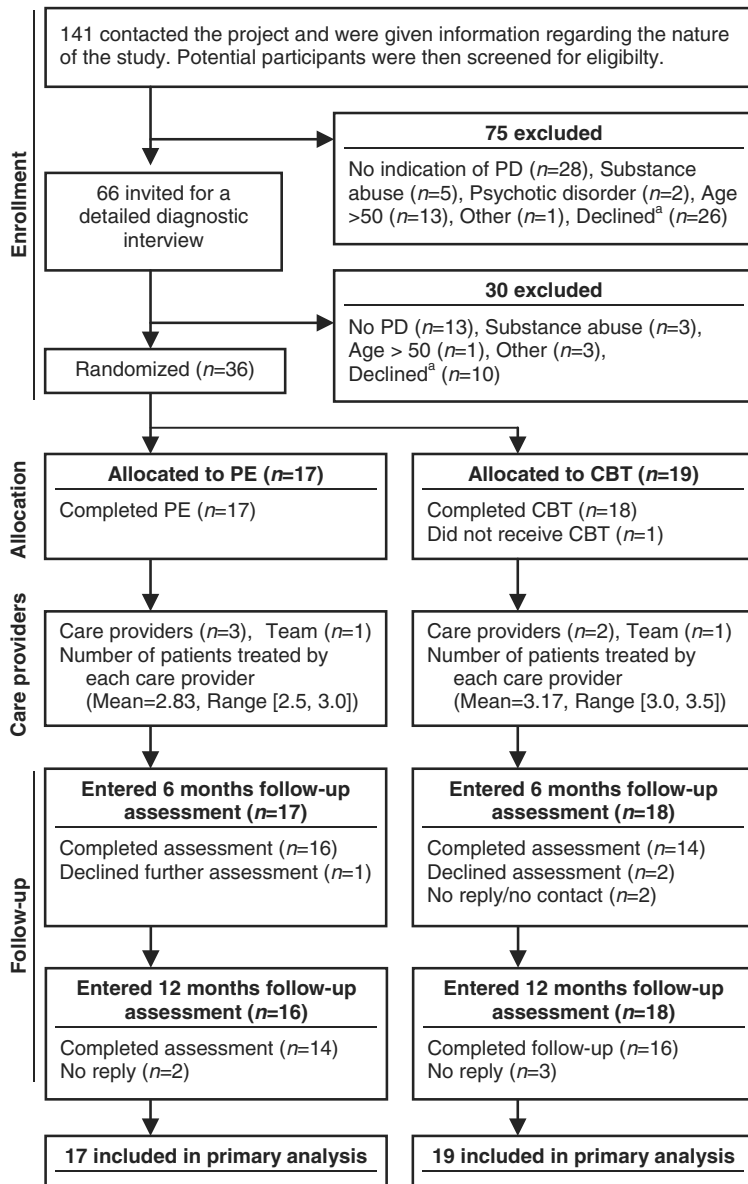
141 contacted the project and were given information regarding the nature of the study. Potential participants were then screened for eligibilty.

Enrollment

66 invited for a detailed diagnostic interview

75 excluded

No indication of PD ($n$=28), Substance abuse ($n$=5), Psychotic disorder ($n$=2), Age >50 ($n$=13), Other ($n$=1), Declined$^a$ ($n$=26)

30 excluded

No PD ($n$=13), Substance abuse ($n$=3), Age > 50 ($n$=1), Other ($n$=3), Declined$^a$ ($n$=10)

Randomized ($n$=36)

Allocation

Allocated to PE ($n$=17)

Completed PE ($n$=17)

Allocated to CBT ($n$=19)

Completed CBT ($n$=18)
Did not receive CBT ($n$=1)

Care providers

Care providers ($n$=3), Team ($n$=1)
Number of patients treated by each care provider (Mean=2.83, Range [2.5, 3.0])

Care providers ($n$=2), Team ($n$=1)
Number of patients treated by each care provider (Mean=3.17, Range [3.0, 3.5])

Follow-up

Entered 6 months follow-up assessment ($n$=17)

Completed assessment ($n$=16)
Declined further assessment ($n$=1)

Entered 6 months follow-up assessment ($n$=18)

Completed assessment ($n$=14)
Declined assessment ($n$=2)
No reply/no contact ($n$=2)

Entered 12 months follow-up assessment ($n$=16)

Completed assessment ($n$=14)
No reply ($n$=2)

Entered 12 months follow-up assessment ($n$=18)

Completed follow-up ($n$=16)
No reply ($n$=3)

17 included in primary analysis

19 included in primary analysis